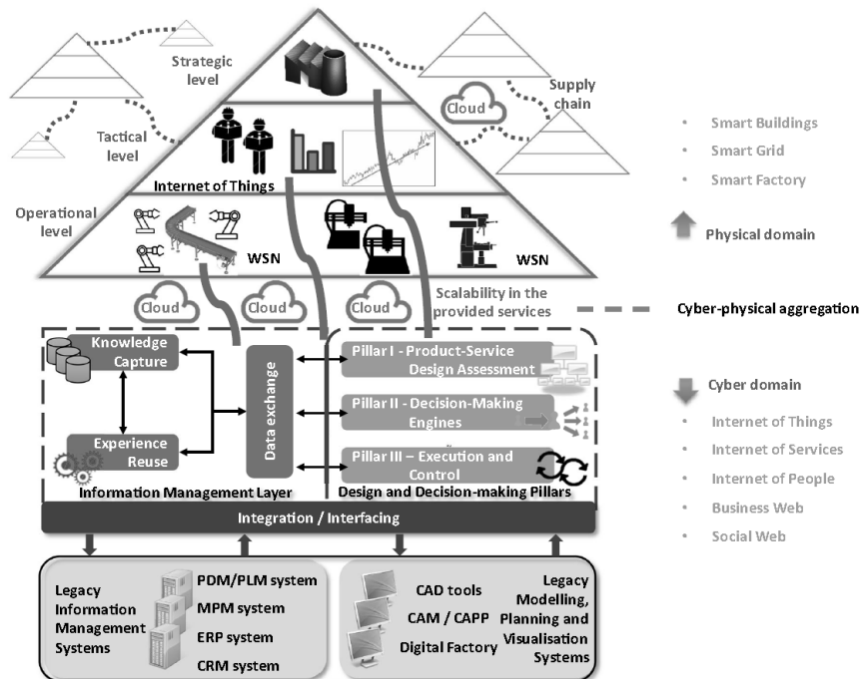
Strategic level

Supply chain

Cloud

Tactical level

Internet of Things

Operational level

WSN

WSN

Smart Buildings

Smart Grid

Smart Factory

Physical domain

Cloud

Cloud

Cloud

Scalability in the provided services

Cyber-physical aggregation

Knowledge Capture

Experience Reuse

Data exchange

Pillar I - Product-Service Design Assessment

Pillar II - Decision-Making Engines

Pillar III – Execution and Control

Information Management Layer

Design and Decision-making Pillars

Cyber domain

Internet of Things

Internet of Services

Internet of People

Business Web

Social Web

Integration / Interfacing

Legacy Information Management Systems

PDM/PLM system

MPM system

ERP system

CRM system

CAD tools

CAM / CAPP

Digital Factory

Legacy Modelling, Planning and Visualisation Systems